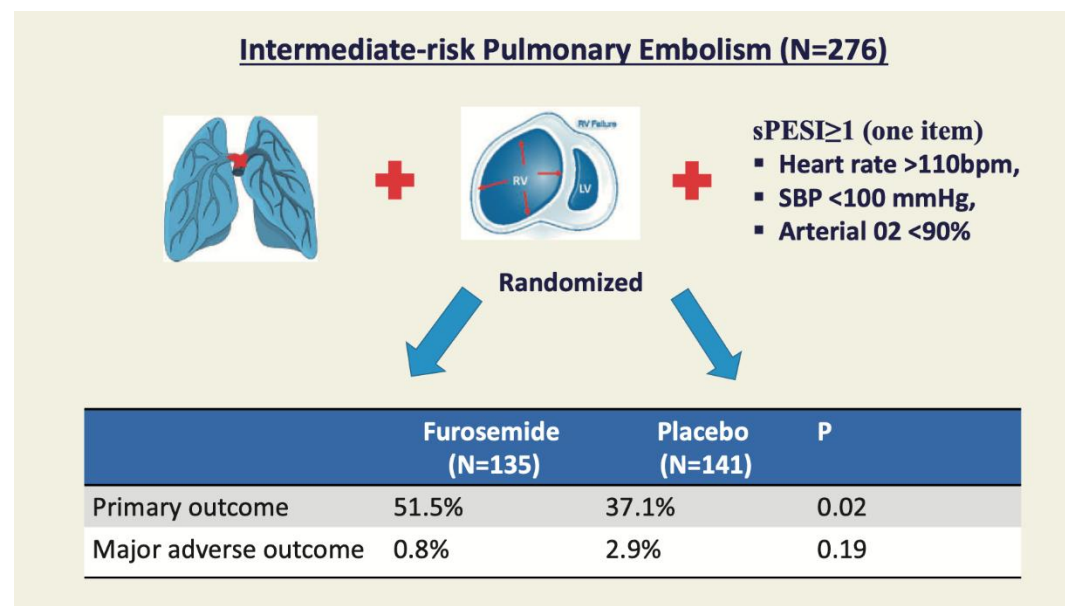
Intermediate-risk Pulmonary Embolism (N=276)

RV Failure

RV

LV

sPESI≥1 (one item)
▪ Heart rate >110bpm,
▪ SBP <100 mmHg,
▪ Arterial 02 <90%

Randomized

| | Furosemide (N=135) | Placebo (N=141) | P |
|---|---|---|---|
| Primary outcome | 51.5% | 37.1% | 0.02 |
| Major adverse outcome | 0.8% | 2.9% | 0.19 |